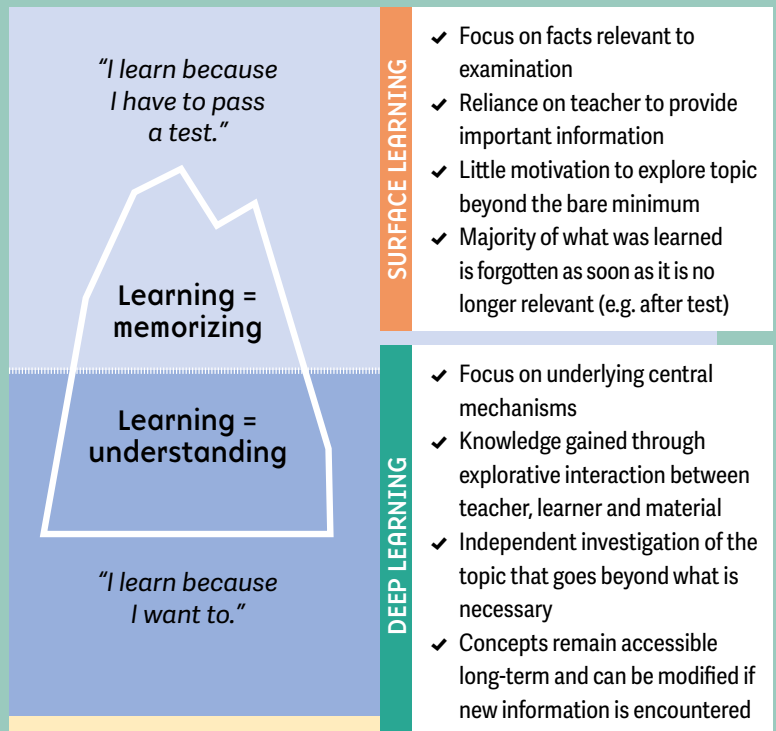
"I learn because I have to pass a test."

Learning = memorizing

Learning = understanding

"I learn because I want to."

SURFACE LEARNING

✔ Focus on facts relevant to examination
✔ Reliance on teacher to provide important information
✔ Little motivation to explore topic beyond the bare minimum
✔ Majority of what was learned is forgotten as soon as it is no longer relevant (e.g. after test)

DEEP LEARNING

✔ Focus on underlying central mechanisms
✔ Knowledge gained through explorative interaction between teacher, learner and material
✔ Independent investigation of the topic that goes beyond what is necessary
✔ Concepts remain accessible long-term and can be modified if new information is encountered